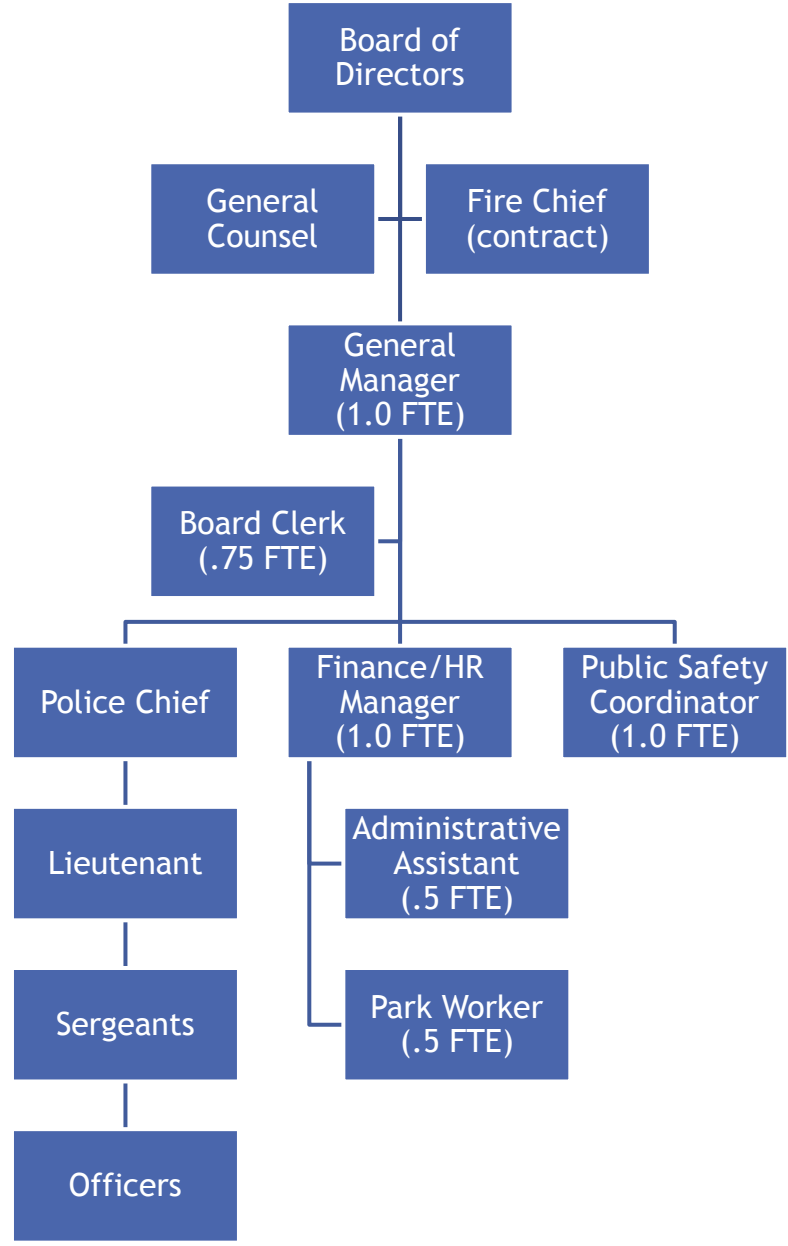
Board of Directors

General Counsel

Fire Chief (contract)

General Manager (1.0 FTE)

Board Clerk (.75 FTE)

Police Chief

Finance/HR Manager (1.0 FTE)

Public Safety Coordinator (1.0 FTE)

Lieutenant

Administrative Assistant (.5 FTE)

Sergeants

Park Worker (.5 FTE)

Officers